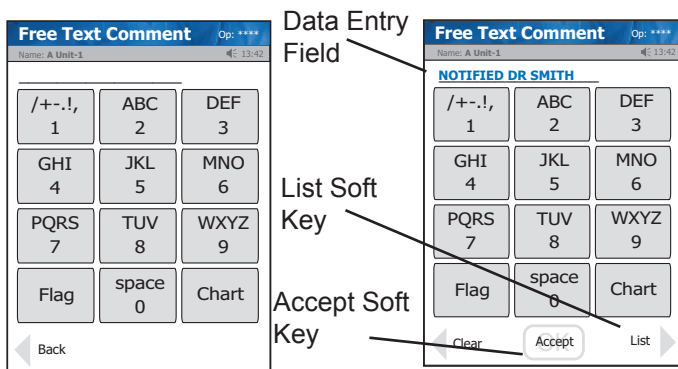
Free Text Comment Op: ****
Name: A Unit-1 13:42

/+-.!, 1
ABC 2
DEF 3
GHI 4
JKL 5
MNO 6
PQRS 7
TUV 8
WXYZ 9
Flag
space 0
Chart

Back

Data Entry Field

List Soft Key

Accept Soft Key

Free Text Comment Op: ****
Name: A Unit-1 13:42

NOTIFIED DR SMITH

/+-.!, 1
ABC 2
DEF 3
GHI 4
JKL 5
MNO 6
PQRS 7
TUV 8
WXYZ 9
Flag
space 0
Chart

Clear
OK
Accept
List